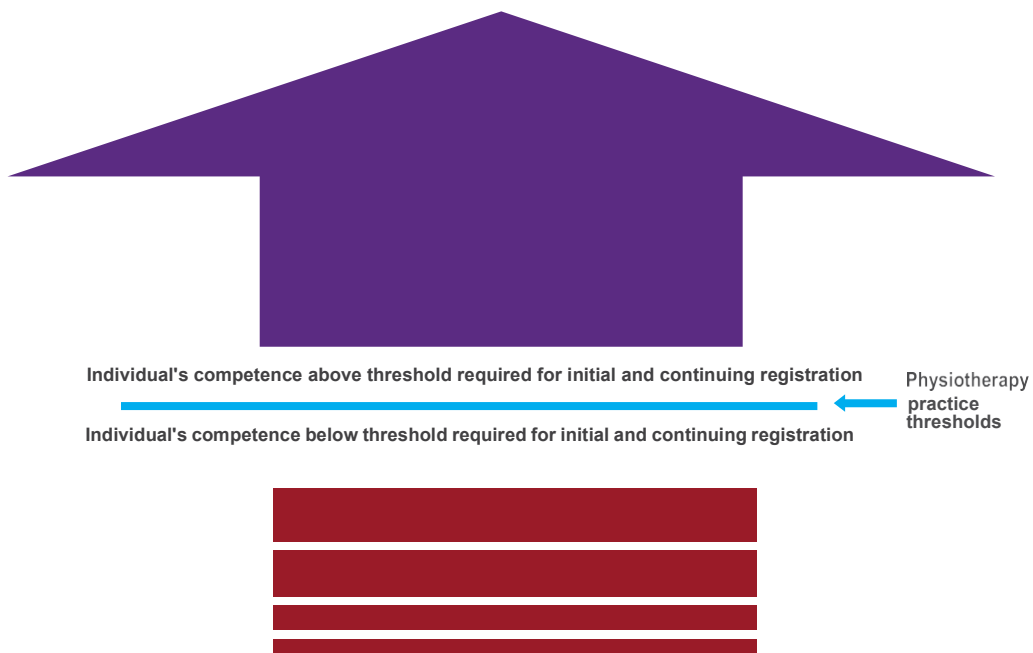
Individual's competence above threshold required for initial and continuing registration

Individual's competence below threshold required for initial and continuing registration

Physiotherapy practice thresholds